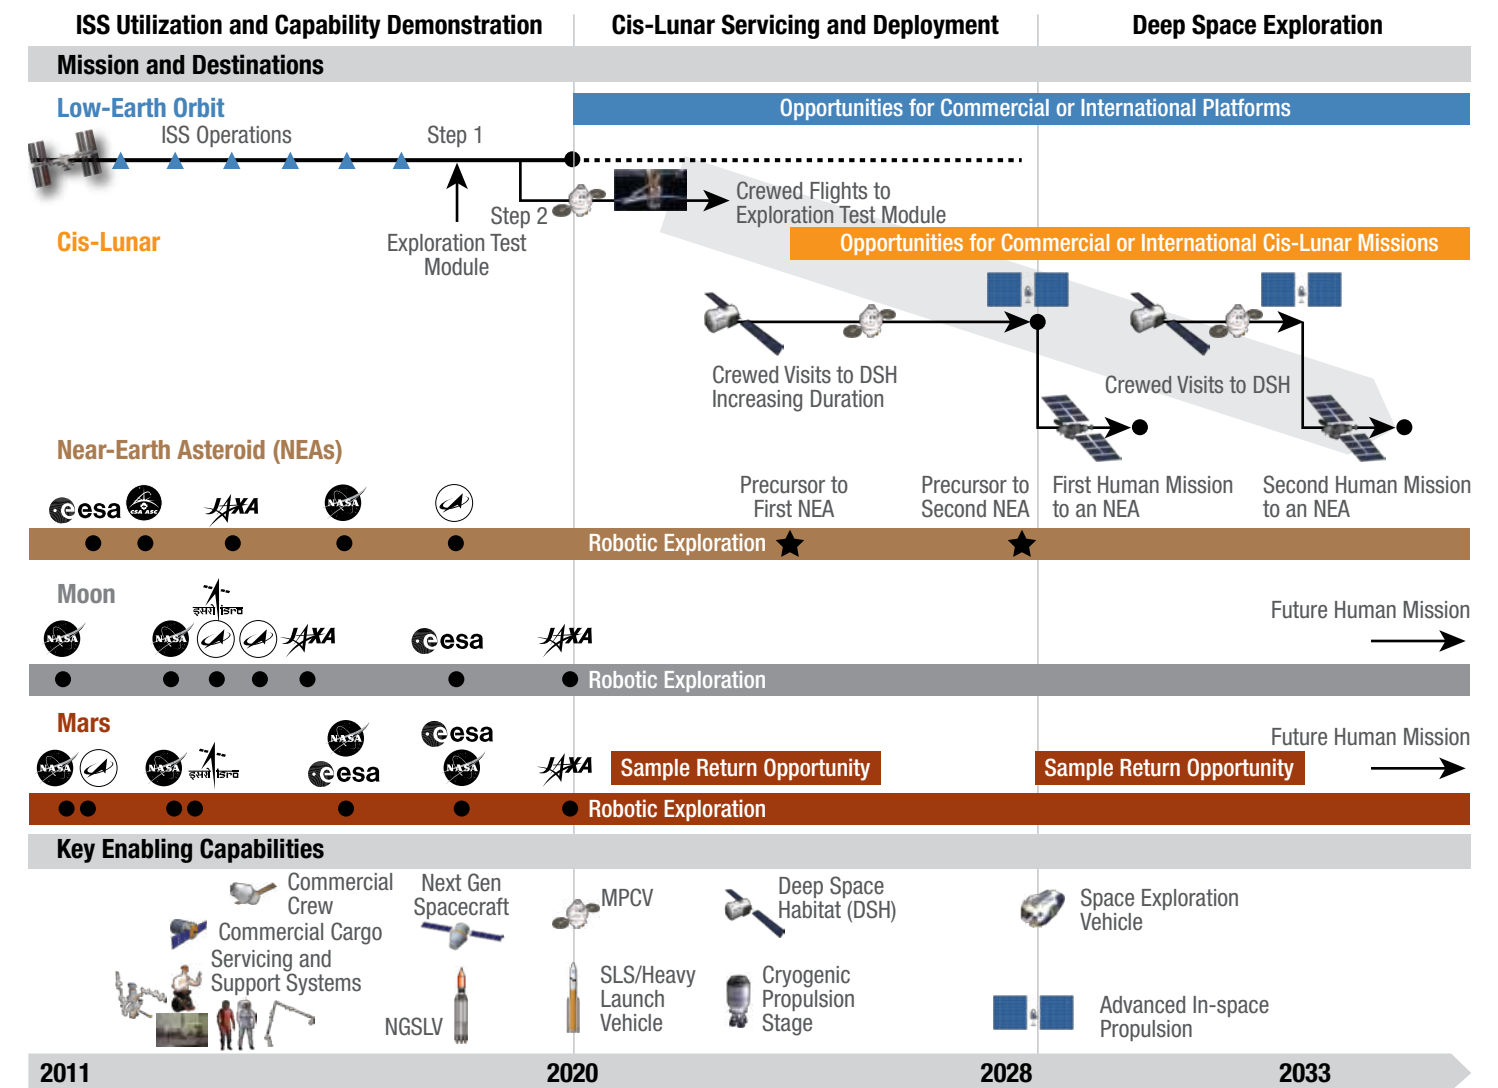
ISS Utilization and Capability Demonstration

Cis-Lunar Servicing and Deployment

Deep Space Exploration

Mission and Destinations

Low-Earth Orbit

Opportunities for Commercial or International Platforms

ISS Operations

Step 1

Step 2

Crewed Flights to Exploration Test Module

Exploration Test Module

Cis-Lunar

Opportunities for Commercial or International Cis-Lunar Missions

Crewed Visits to DSH Increasing Duration

Crewed Visits to DSH

Near-Earth Asteroid (NEAs)

esa

CSA ASC

JAXA

NASA

Precursor to First NEA

Precursor to Second NEA

First Human Mission to an NEA

Second Human Mission to an NEA

Robotic Exploration

Moon

इसरो isro

NASA

JAXA

esa

JAXA

Future Human Mission

Robotic Exploration

Mars

NASA

इसरो isro

esa

esa

NASA

JAXA

Sample Return Opportunity

Sample Return Opportunity

Future Human Mission

Robotic Exploration

Key Enabling Capabilities

Commercial Crew

Commercial Cargo

Servicing and Support Systems

Next Gen Spacecraft

NGSLV

MPCV

SLS/Heavy Launch Vehicle

Deep Space Habitat (DSH)

Cryogenic Propulsion Stage

Space Exploration Vehicle

Advanced In-space Propulsion

2011

2020

2028

2033